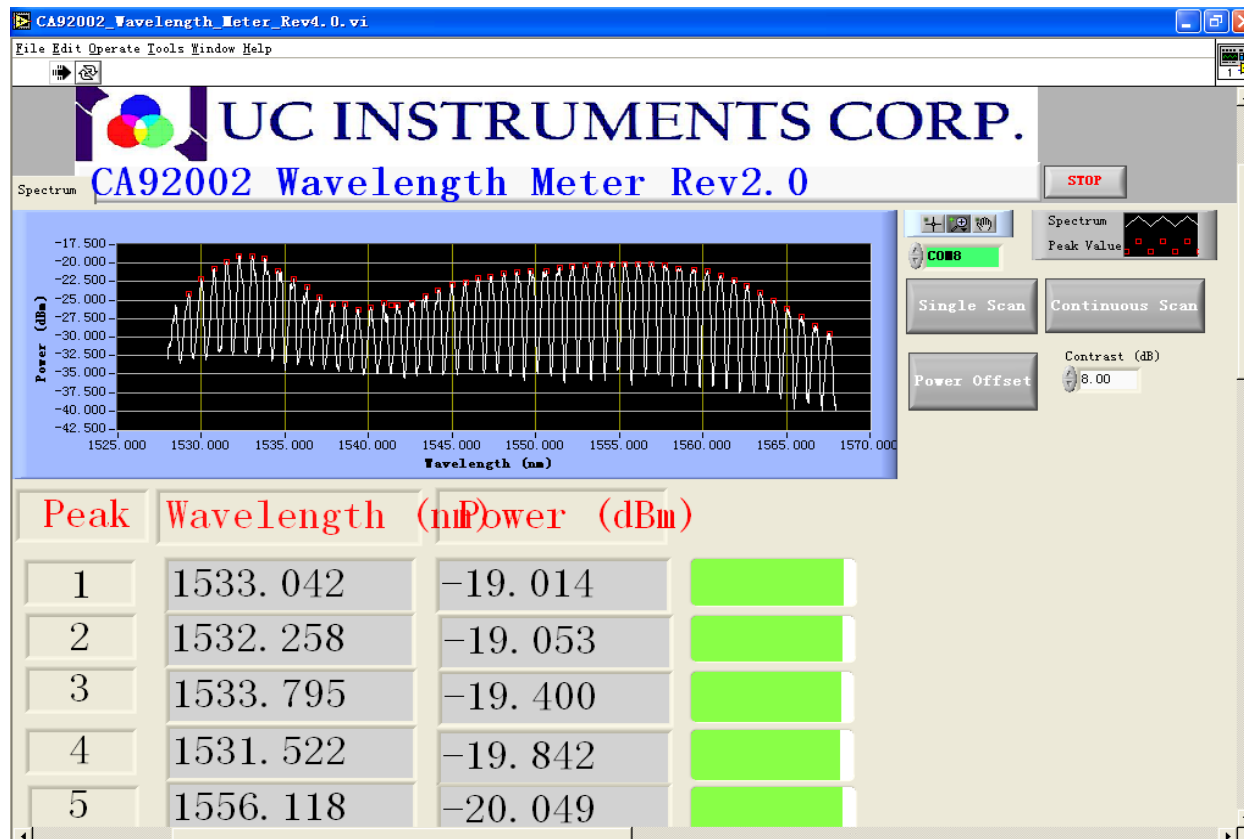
CA92002_Wavelength_Meter_Rev4.0.vi

File Edit Operate Tools Window Help

UC INSTRUMENTS CORP.

Spectrum

CA92002 Wavelength Meter Rev2.0

STOP

-17.500
-20.000
-22.500
-25.000
-27.500
-30.000
-32.500
-35.000
-37.500
-40.000
-42.500

Power (dBm)

1525.000 1530.000 1535.000 1540.000 1545.000 1550.000 1555.000 1560.000 1565.000 1570.000

Wavelength (nm)

COM8

Spectrum
Peak Value

Single Scan

Continuous Scan

Power Offset

Contrast (dB)
8.00

Peak

Wavelength (nm)

Power (dBm)

| | | |
|---|---|---|
| 1 | 1533.042 | -19.014 |
| 2 | 1532.258 | -19.053 |
| 3 | 1533.795 | -19.400 |
| 4 | 1531.522 | -19.842 |
| 5 | 1556.118 | -20.049 |